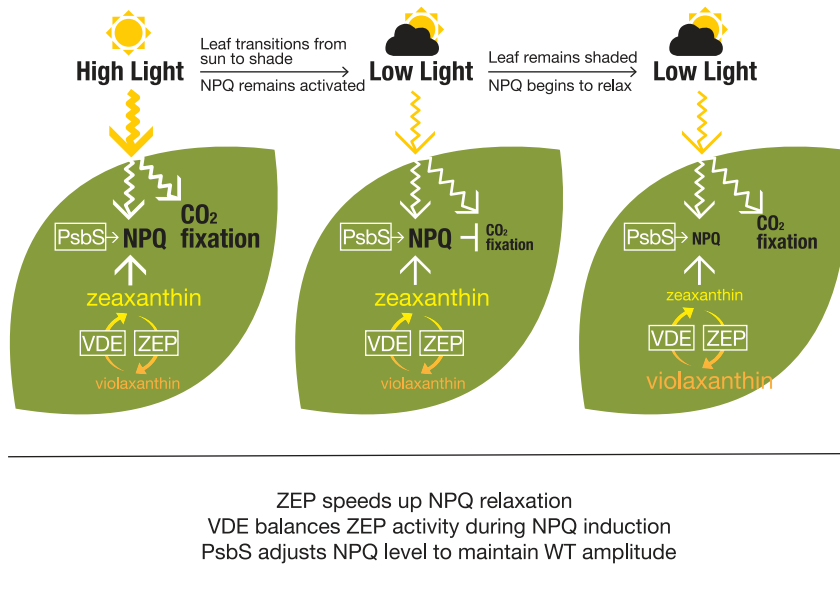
High Light

Leaf transitions from sun to shade

NPQ remains activated

Low Light

Leaf remains shaded

NPQ begins to relax

Low Light

PsbS NPQ

$CO_2$ fixation

zeaxanthin

VDE ZEP

violaxanthin

PsbS NPQ

$CO_2$ fixation

zeaxanthin

VDE ZEP

violaxanthin

PsbS NPQ

$CO_2$ fixation

zeaxanthin

VDE ZEP

violaxanthin

ZEP speeds up NPQ relaxation
VDE balances ZEP activity during NPQ induction
PsbS adjusts NPQ level to maintain WT amplitude